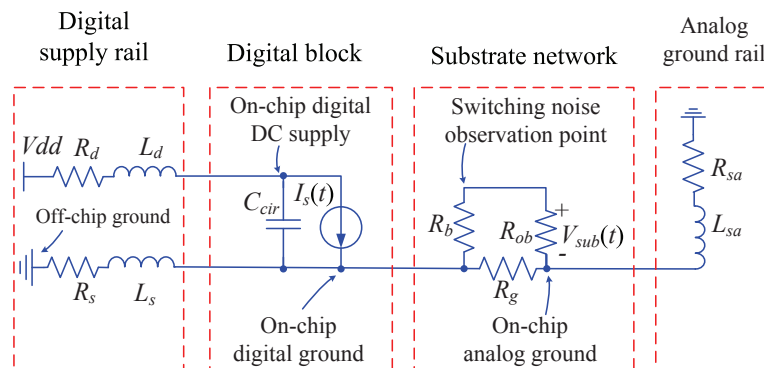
Digital supply rail

Digital block

Substrate network

Analog ground rail

On-chip digital DC supply

Switching noise observation point

$Vdd$ $R_d$ $L_d$

Off-chip ground

$C_{cir}$ $I_s(t)$

$R_b$ $R_{ob}$ + $V_{sub}(t)$ -

$R_{sa}$

$L_{sa}$

$R_s$ $L_s$

$R_g$

On-chip digital ground

On-chip analog ground